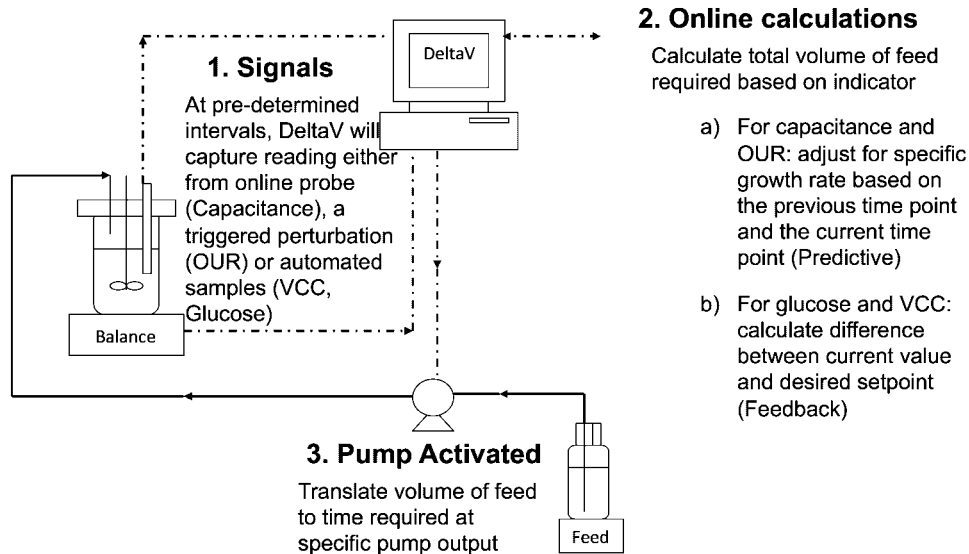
DeltaV

1. Signals

At pre-determined intervals, DeltaV will capture reading either from online probe (Capacitance), a triggered perturbation (OUR) or automated samples (VCC, Glucose)

Balance

2. Online calculations

Calculate total volume of feed required based on indicator

a) For capacitance and OUR: adjust for specific growth rate based on the previous time point and the current time point (Predictive)

b) For glucose and VCC: calculate difference between current value and desired setpoint (Feedback)

3. Pump Activated

Translate volume of feed to time required at specific pump output

Feed